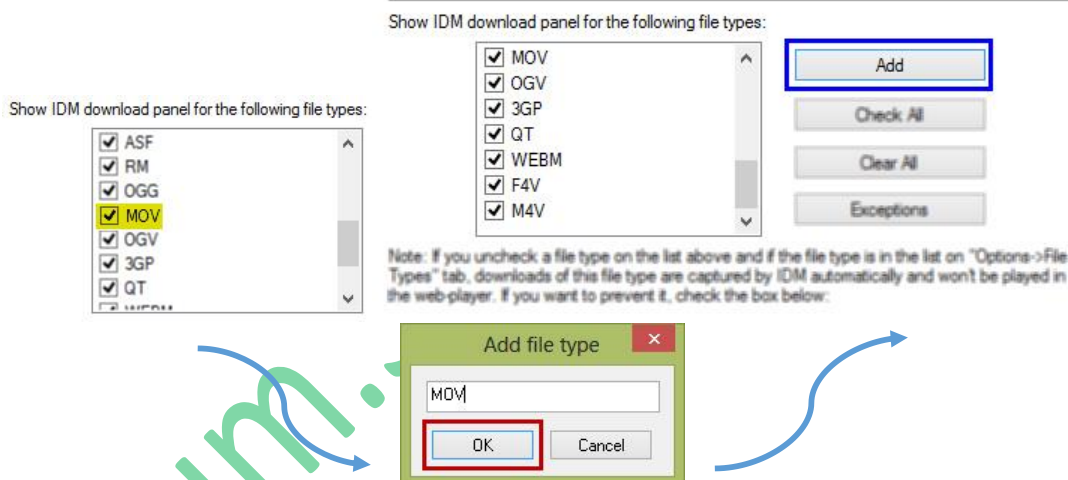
Show IDM download panel for the following file types:

MOV
OGV
3GP
QT
WEBM
F4V
M4V

Add

Check All

Clear All

Exceptions

Note: If you uncheck a file type on the list above and if the file type is in the list on "Options->File Types" tab, downloads of this file type are captured by IDM automatically and won't be played in the web-player. If you want to prevent it, check the box below:

Show IDM download panel for the following file types:

ASF
RM
OGG
MOV
OGV
3GP
QT
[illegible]

Add file type

MOV

OK

Cancel